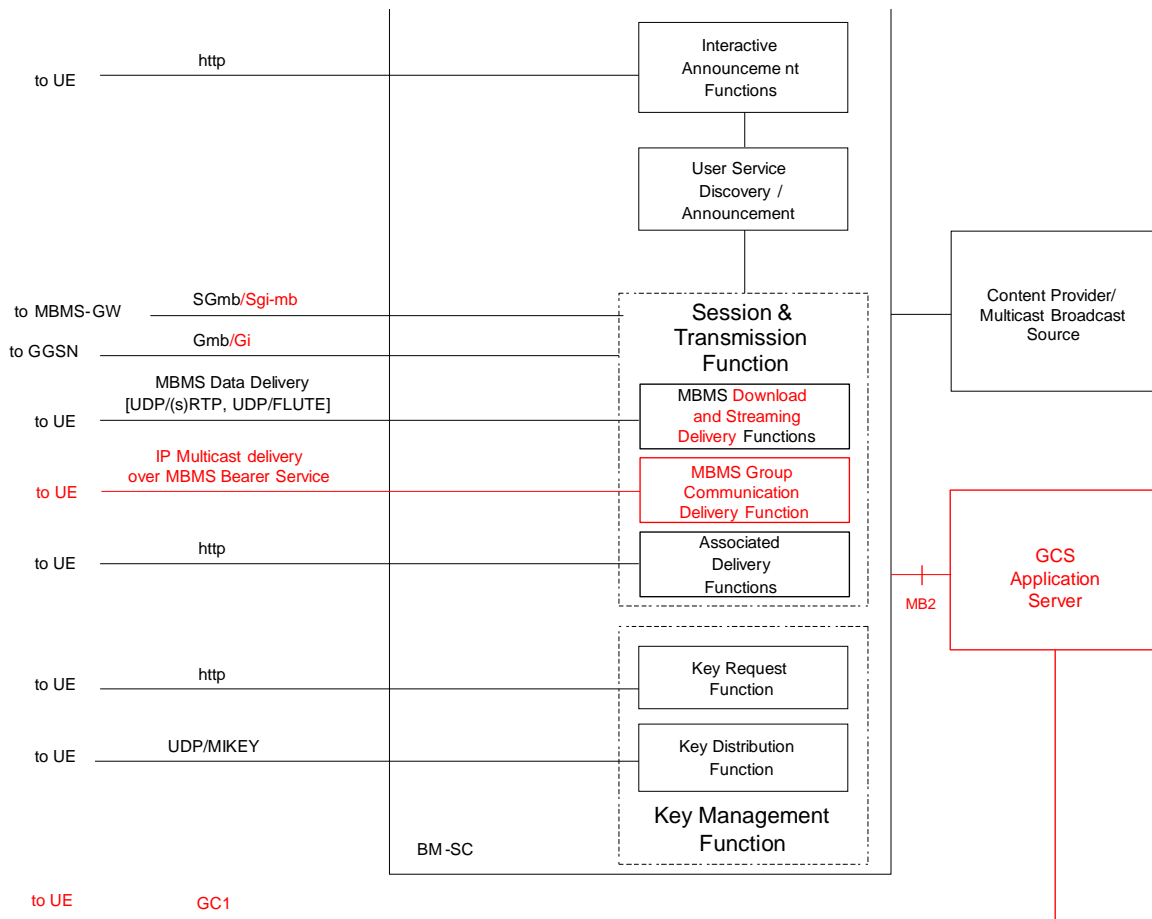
to UE
http
Interactive Announceme nt Functions

User Service Discovery / Announcement

to MBMS-GW
SGmb/Sgi-mb
to GGSN
Gmb/Gi
Session & Transmission Function

Content Provider/ Multicast Broadcast Source

MBMS Data Delivery [UDP/(s)RTP, UDP/FLUTE]
to UE
MBMS Download and Streaming Delivery Functions

IP Multicast delivery over MBMS Bearer Service
to UE
MBMS Group Communication Delivery Function

to UE
http
Associated Delivery Functions

MB2
GCS Application Server

to UE
http
Key Request Function

to UE
UDP/MIKEY
Key Distribution Function

Key Management Function

BM-SC

to UE
GC1